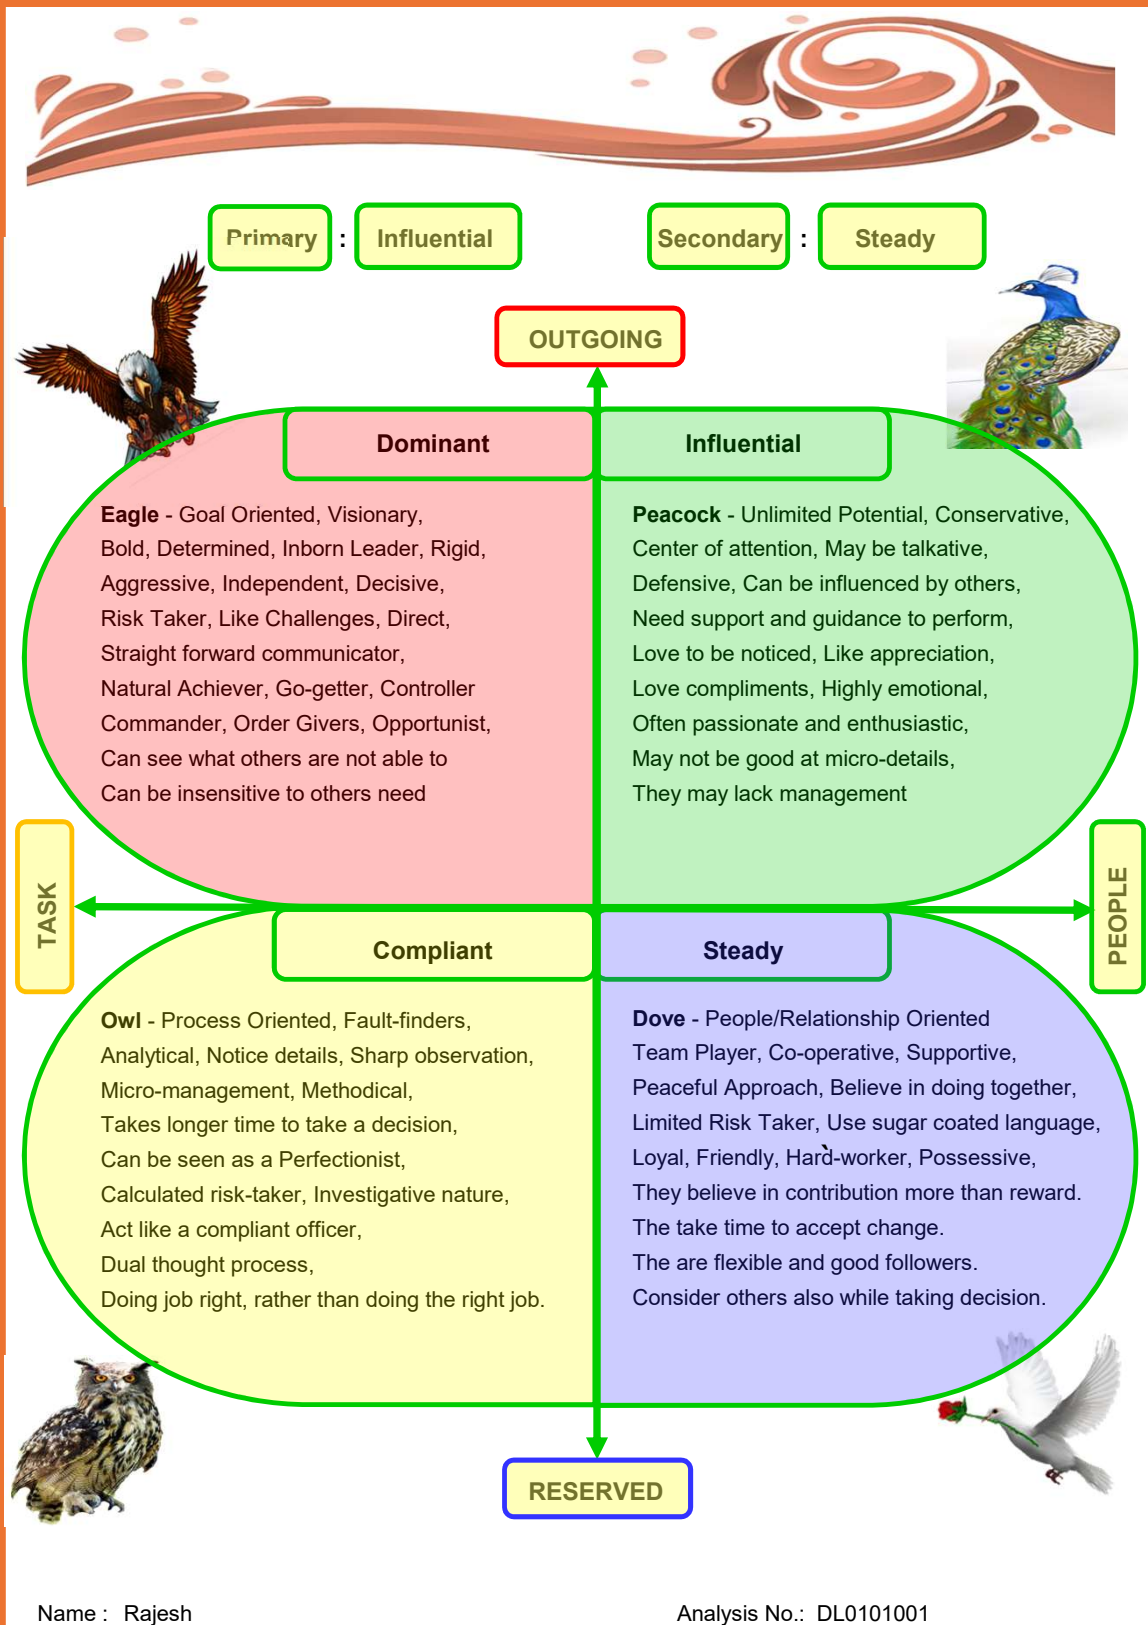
Primary : Influential

Secondary : Steady

OUTGOING

Dominant

Eagle - Goal Oriented, Visionary, Bold, Determined, Inborn Leader, Rigid, Aggressive, Independent, Decisive, Risk Taker, Like Challenges, Direct, Straight forward communicator, Natural Achiever, Go-getter, Controller Commander, Order Givers, Opportunist, Can see what others are not able to Can be insensitive to others need

Influential

Peacock - Unlimited Potential, Conservative, Center of attention, May be talkative, Defensive, Can be influenced by others, Need support and guidance to perform, Love to be noticed, Like appreciation, Love compliments, Highly emotional, Often passionate and enthusiastic, May not be good at micro-details, They may lack management

TASK

PEOPLE

Compliant

Owl - Process Oriented, Fault-finders, Analytical, Notice details, Sharp observation, Micro-management, Methodical, Takes longer time to take a decision, Can be seen as a Perfectionist, Calculated risk-taker, Investigative nature, Act like a compliant officer, Dual thought process, Doing job right, rather than doing the right job.

Steady

Dove - People/Relationship Oriented Team Player, Co-operative, Supportive, Peaceful Approach, Believe in doing together, Limited Risk Taker, Use sugar coated language, Loyal, Friendly, Hard-worker, Possessive, They believe in contribution more than reward. The take time to accept change. The are flexible and good followers. Consider others also while taking decision.

RESERVED

Name : Rajesh

Analysis No.: DL0101001